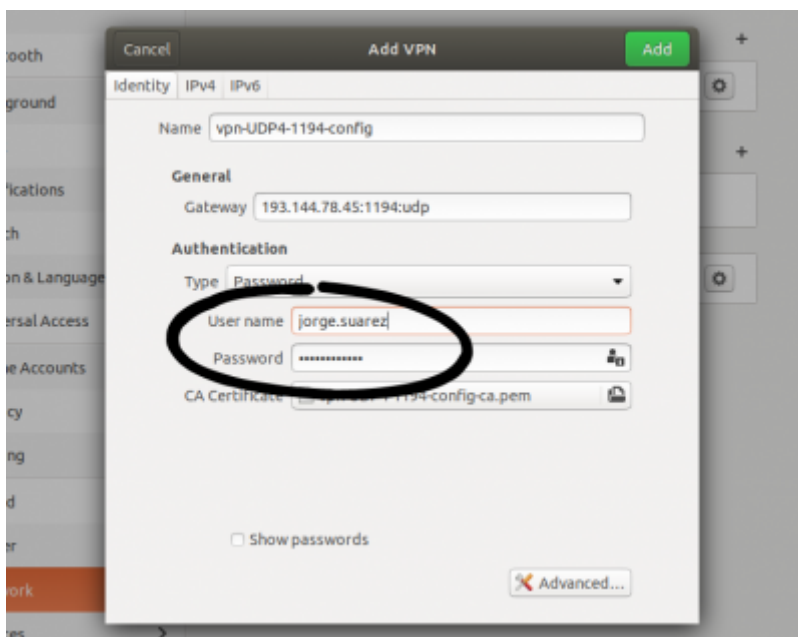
tooth
ground
fications
ch
on & Language
ersal Access
ne Accounts
cy
ng
d
er
work
es

Cancel
Add VPN
Add

Identity IPv4 IPv6

Name vpn-UDP4-1194-config

General
Gateway 193.144.78.45:1194:udp

Authentication
Type Password
User name jorge.suarez
Password ••••••••••••••
CA Certificate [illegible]-1194-config-ca.pem

Show passwords

Advanced...